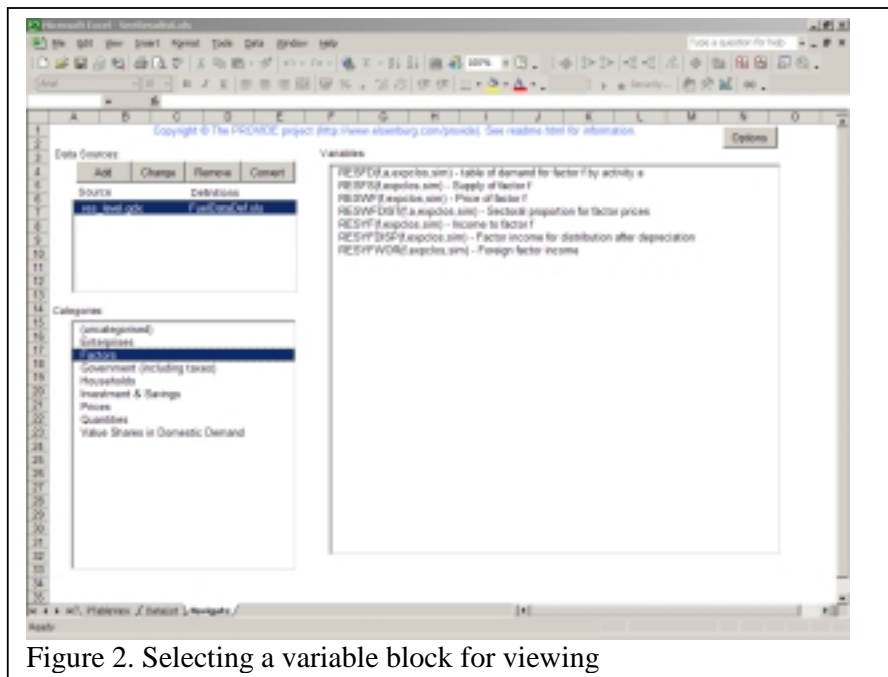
Microsoft Excel - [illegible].xls

File Edit View Insert Format Tools Data Window Help

Type a question for help

Arial

Copyright © The PROVIDE project (http://www.elsenburg.com/provide). See readme.html for information.

Options

Data Sources:

Add | Change | Remove | Convert

Source | Definitions

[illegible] | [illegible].xls

Variables:

RESFD(f,a,expclos,sim) - table of demand for factor f by activity a
RESFS(f,expclos,sim) - Supply of factor f
RESWF(f,expclos,sim) - Price of factor f
RESWFDIST(f,a,expclos,sim) - Sectoral proportion for factor prices
RESYF(f,expclos,sim) - Income to factor f
RESYFDISP(f,expclos,sim) - Factor income for distribution after depreciation
RESYFWOR(f,expclos,sim) - Foreign factor income

Categories:

(uncategorised)
Enterprises
Factors
Government (including taxes)
Households
Investment & Savings
Prices
Quantities
Value Shares in Domestic Demand

Ready

Figure 2. Selecting a variable block for viewing